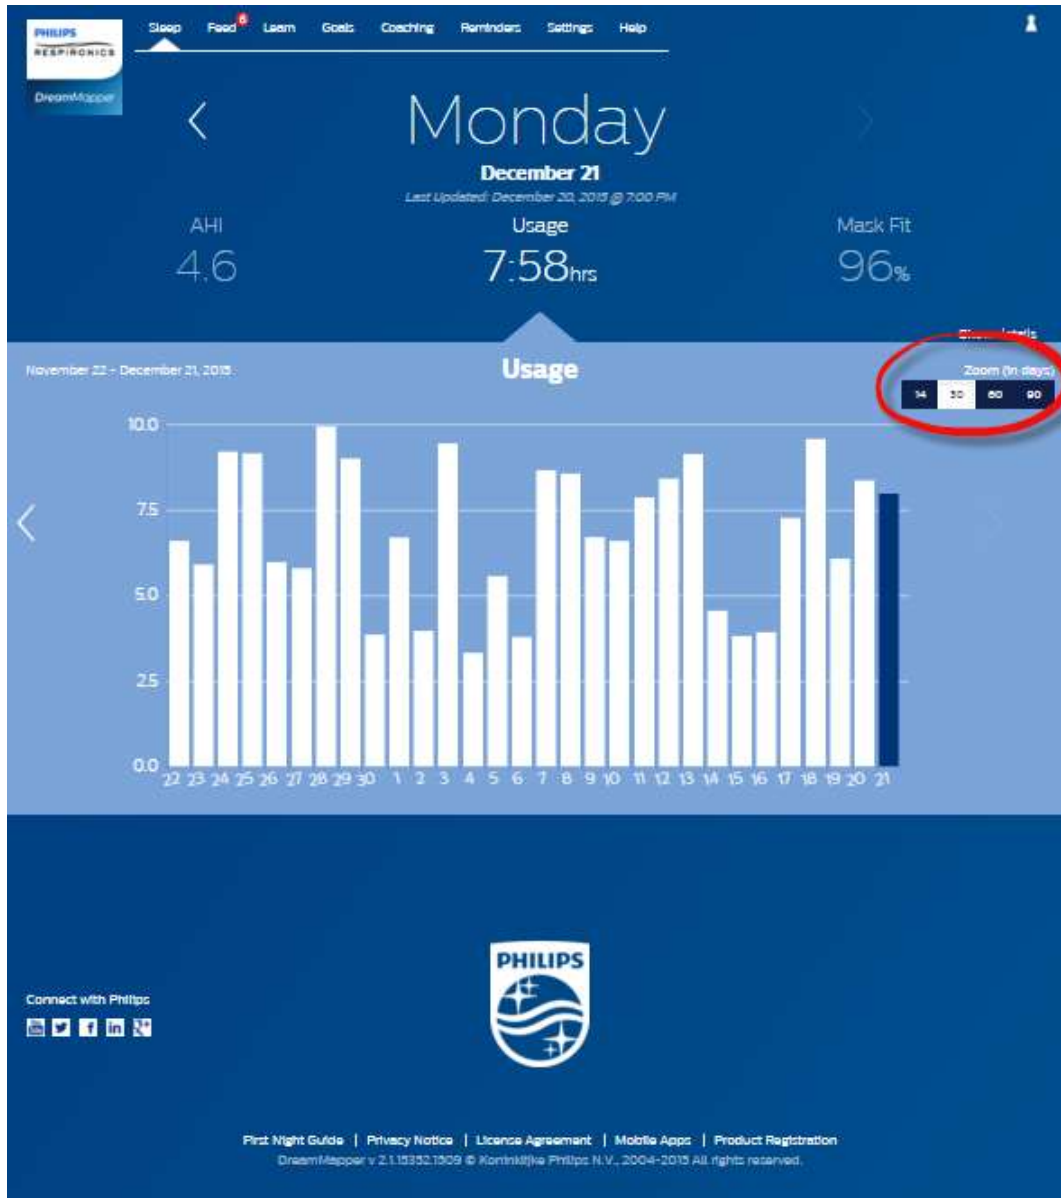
PHILIPS
RESPIRONICS
DreamMapper

Sleep Feed 6 Learn Goals Coaching Reminders Settings Help

Monday
December 21
Last Updated: December 20, 2015 @ 7:00 PM

AHI
4.6

Usage
7:58hrs

Mask Fit
96%

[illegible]

November 22 - December 21, 2015

Usage

Zoom (in days)
14 30 60 90

10.0
7.5
5.0
2.5
0.0

22 23 24 25 26 27 28 29 30 1 2 3 4 5 6 7 8 9 10 11 12 13 14 15 16 17 18 19 20 21

PHILIPS

Connect with Philips

First Night Guide | Privacy Notice | License Agreement | Mobile Apps | Product Registration
DreamMapper v 2.1.15352.1509 © Koninklijke Philips N.V., 2004-2015 All rights reserved.